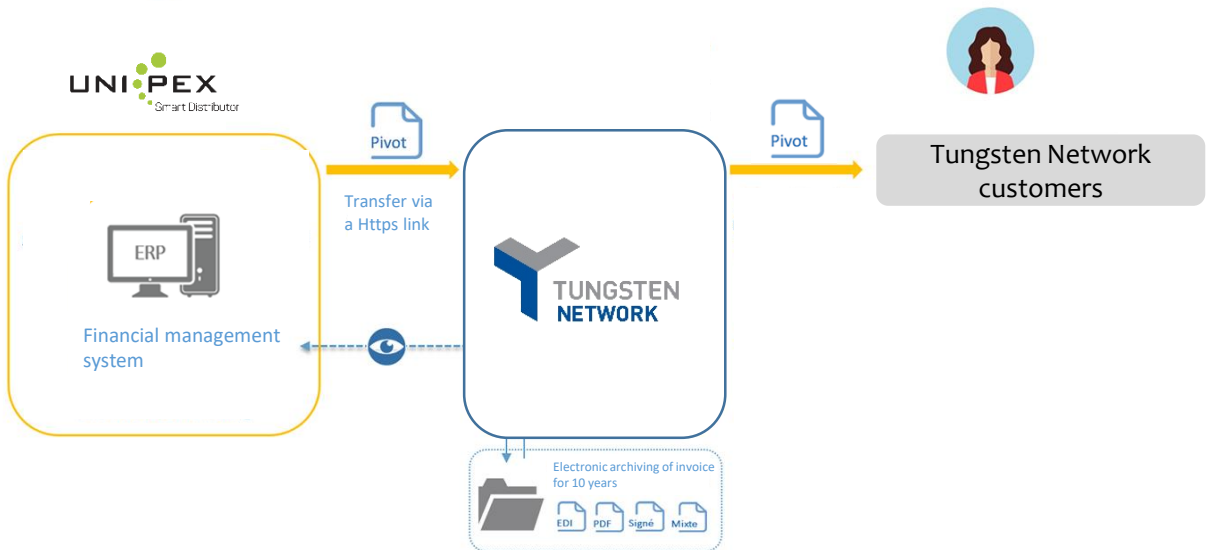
UNIPEX
Smart Distributor

ERP

Financial management system

Pivot

Transfer via a Https link

TUNGSTEN NETWORK

Pivot

Tungsten Network customers

Electronic archiving of invoice for 10 years

EDI PDF Signé Mixte